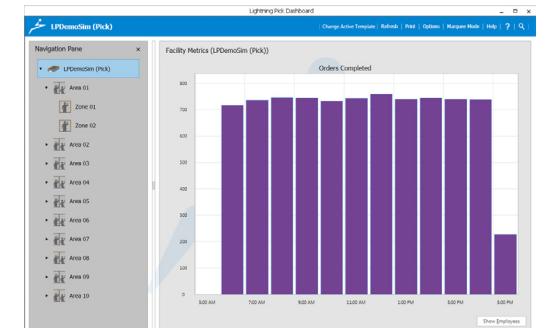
Lightning Pick Dashboard

LPDemoSim (Pick)

Change Active Template | Refresh | Print | Options | Marquee Mode | Help | ? | 🔍

Navigation Pane ×

LPDemoSim (Pick)
Area 01
Zone 01
Zone 02
Area 02
Area 03
Area 04
Area 05
Area 06
Area 07
Area 08
Area 09
Area 10

Facility Metrics (LPDemoSim (Pick))

Orders Completed

800
700
600
500
400
300
200
100
0

5:00 AM
7:00 AM
9:00 AM
11:00 AM
1:00 PM
3:00 PM
5:00 PM

Show Employees